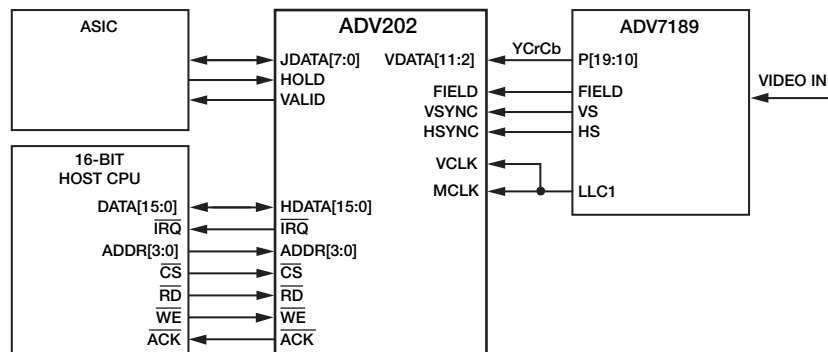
ASIC

ADV202

ADV7189

JDATA[7:0]
HOLD
VALID

VDATA[11:2]
YCrCb
P[19:10]

VIDEO IN

FIELD
VSYNC
HSYNC
FIELD
VS
HS

VCLK
MCLK
LLC1

16-BIT HOST CPU

DATA[15:0]
$\overline{IRQ}$
ADDR[3:0]
$\overline{CS}$
$\overline{RD}$
$\overline{WE}$
$\overline{ACK}$

HDATA[15:0]
$\overline{IRQ}$
ADDR[3:0]
$\overline{CS}$
$\overline{RD}$
$\overline{WE}$
$\overline{ACK}$